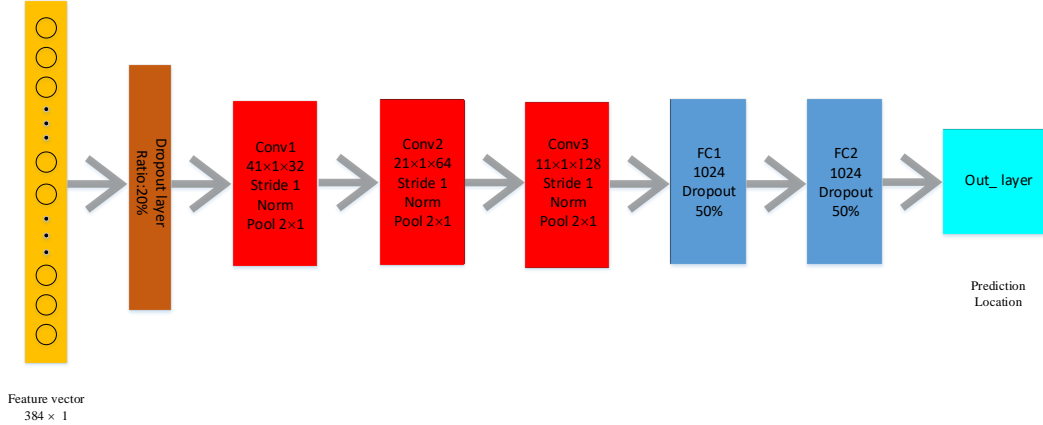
Dropout layer
Ratio:20%

Conv1
41×1×32
Stride 1
Norm
Pool 2×1

Conv2
21×1×64
Stride 1
Norm
Pool 2×1

Conv3
11×1×128
Stride 1
Norm
Pool 2×1

FC1
1024
Dropout
50%

FC2
1024
Dropout
50%

Out_ layer

Prediction
Location

Feature vector
384 × 1